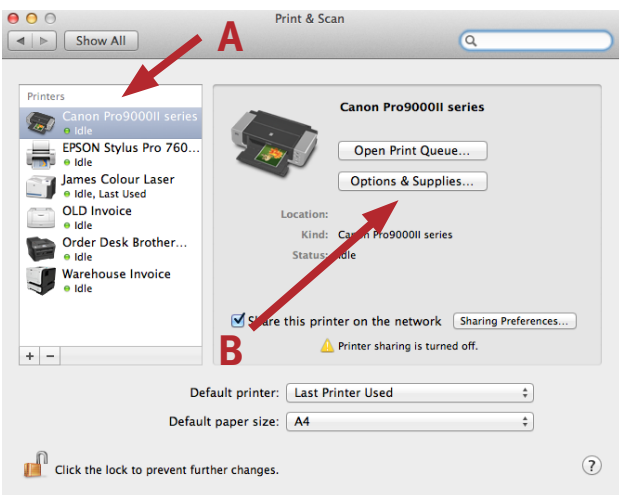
Print & Scan

Show All

A

Printers

Canon Pro9000II series
Idle

EPSON Stylus Pro 760...
Idle

James Colour Laser
Idle, Last Used

OLD Invoice
Idle

Order Desk Brother...
Idle

Warehouse Invoice
Idle

Canon Pro9000II series

Open Print Queue...

Options & Supplies...

Location:

Kind: Canon Pro9000II series

Status: Idle

Share this printer on the network

Sharing Preferences...

B

Printer sharing is turned off.

+ −

Default printer: Last Printer Used

Default paper size: A4

Click the lock to prevent further changes.

?